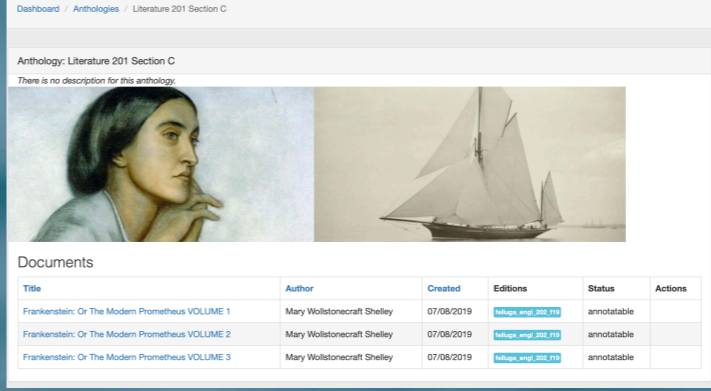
Dashboard / Anthologies / Literature 201 Section C

Anthology: Literature 201 Section C

There is no description for this anthology.

Documents

| Title | Author | Created | Editions | Status | Actions |
|---|---|---|---|---|---|
| Frankenstein: Or The Modern Prometheus VOLUME 1 | Mary Wollstonecraft Shelley | 07/08/2019 | felluga_engl_202_f19 | annotatable | |
| Frankenstein: Or The Modern Prometheus VOLUME 2 | Mary Wollstonecraft Shelley | 07/08/2019 | felluga_engl_202_f19 | annotatable | |
| Frankenstein: Or The Modern Prometheus VOLUME 3 | Mary Wollstonecraft Shelley | 07/08/2019 | felluga_engl_202_f19 | annotatable | |